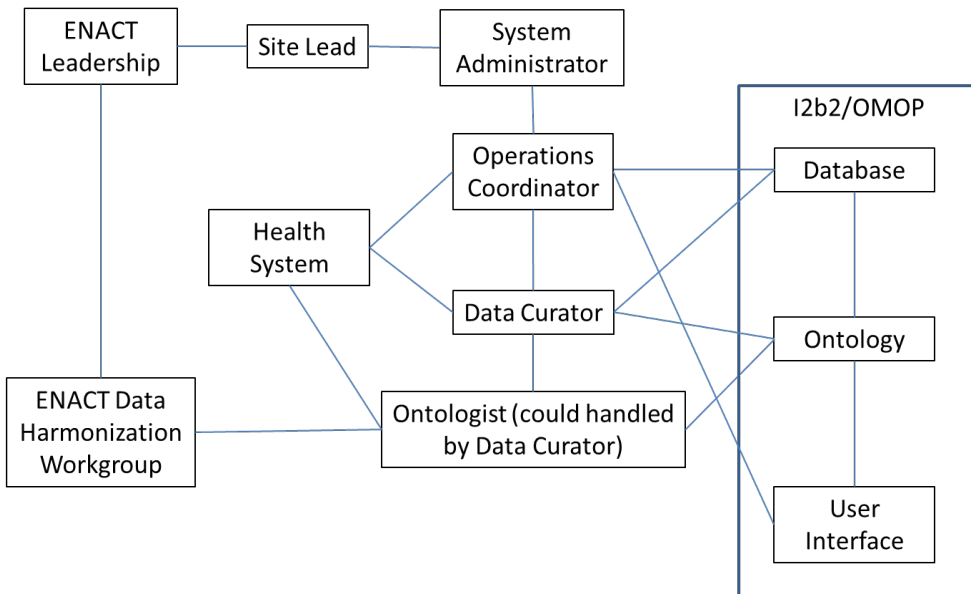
ENACT Leadership

Site Lead

System Administrator

I2b2/OMOP

Operations Coordinator

Database

Health System

Data Curator

Ontology

ENACT Data Harmonization Workgroup

Ontologist (could handled by Data Curator)

User Interface